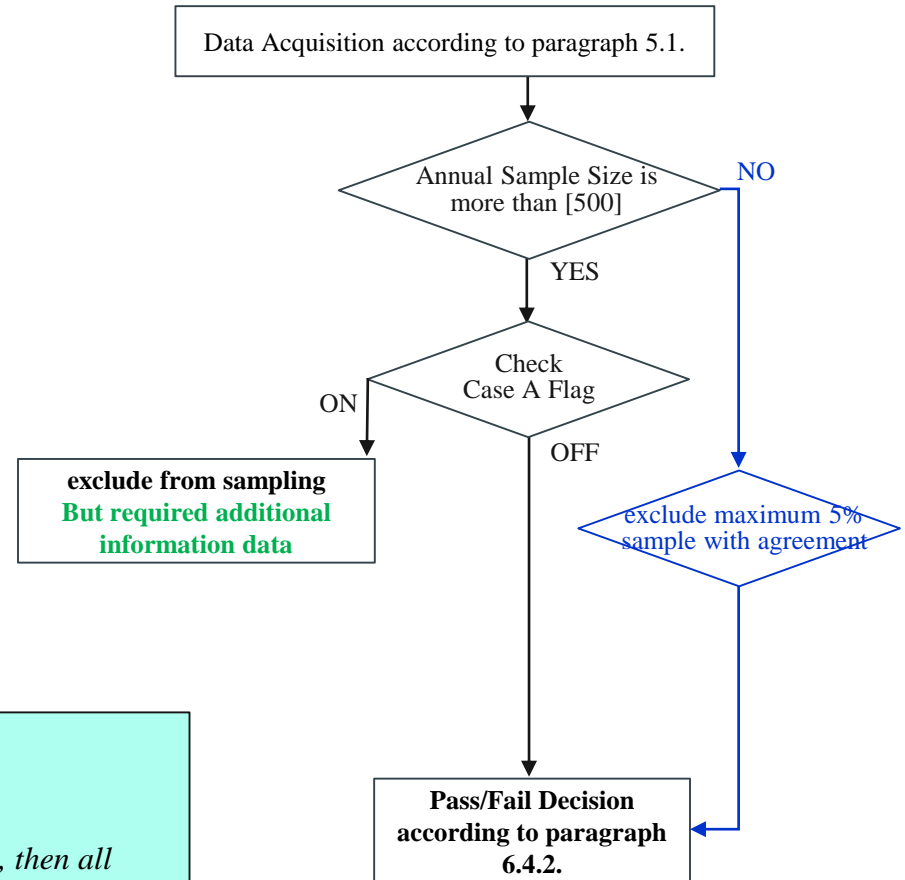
Data Acquisition according to paragraph 5.1.

Annual Sample Size is more than [500]

NO

YES

Check Case A Flag

ON

OFF

exclude from sampling
But required additional information data

exclude maximum 5% sample with agreement

, then all

Pass/Fail Decision according to paragraph 6.4.2.